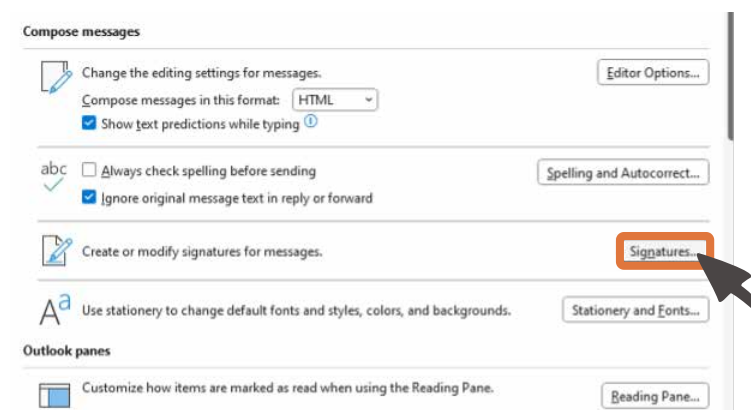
Compose messages

Change the editing settings for messages.

Compose messages in this format: HTML

Show text predictions while typing

Editor Options...

abc

Always check spelling before sending

Ignore original message text in reply or forward

Spelling and Autocorrect...

Create or modify signatures for messages.

Signatures...

Aa

Use stationery to change default fonts and styles, colors, and backgrounds.

Stationery and Fonts...

Outlook panes

Customize how items are marked as read when using the Reading Pane.

Reading Pane...